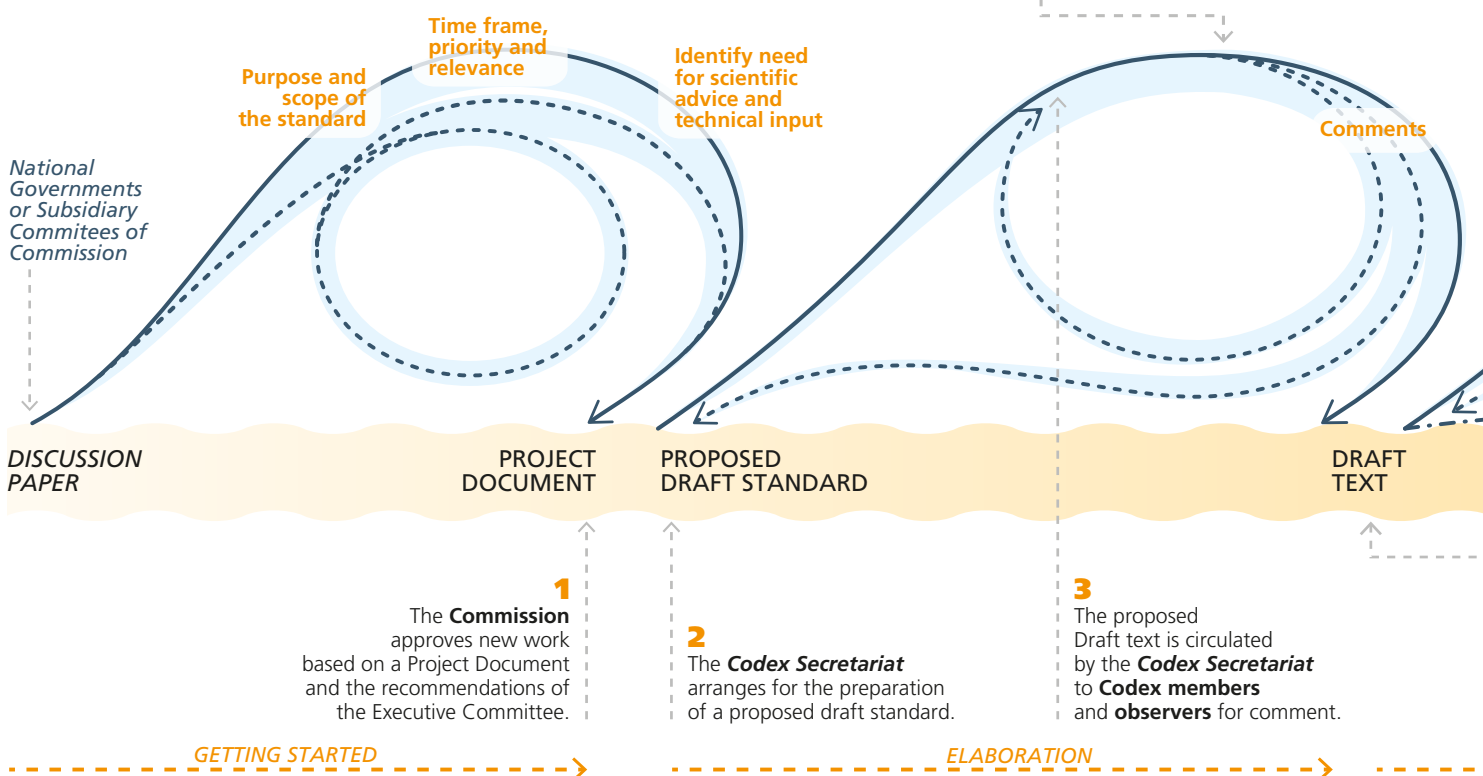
Time frame, priority and relevance

Purpose and scope of the standard

Identify need for scientific advice and technical input

Comments

National Governments or Subsidiary Commitees of Commission

DISCUSSION PAPER

PROJECT DOCUMENT

PROPOSED DRAFT STANDARD

DRAFT TEXT

1
The **Commission** approves new work based on a Project Document and the recommendations of the Executive Committee.

2
The ***Codex Secretariat*** arranges for the preparation of a proposed draft standard.

3
The proposed Draft text is circulated by the ***Codex Secretariat*** to **Codex members** and **observers** for comment.

GETTING STARTED

ELABORATION